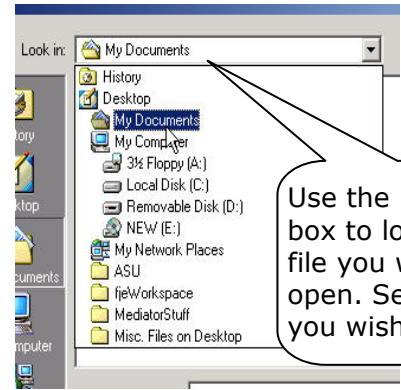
Look in: My Documents

istory

ktop

cuments

mputer

History
Desktop
My Documents
My Computer
3½ Floppy (A:)
Local Disk (C:)
Removable Disk (D:)
NEW (E:)
My Network Places
ASU
fjeWorkspace
MediatorStuff
Misc. Files on Desktop

Use the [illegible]
box to lo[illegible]
file you w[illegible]
open. Se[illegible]
you wish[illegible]